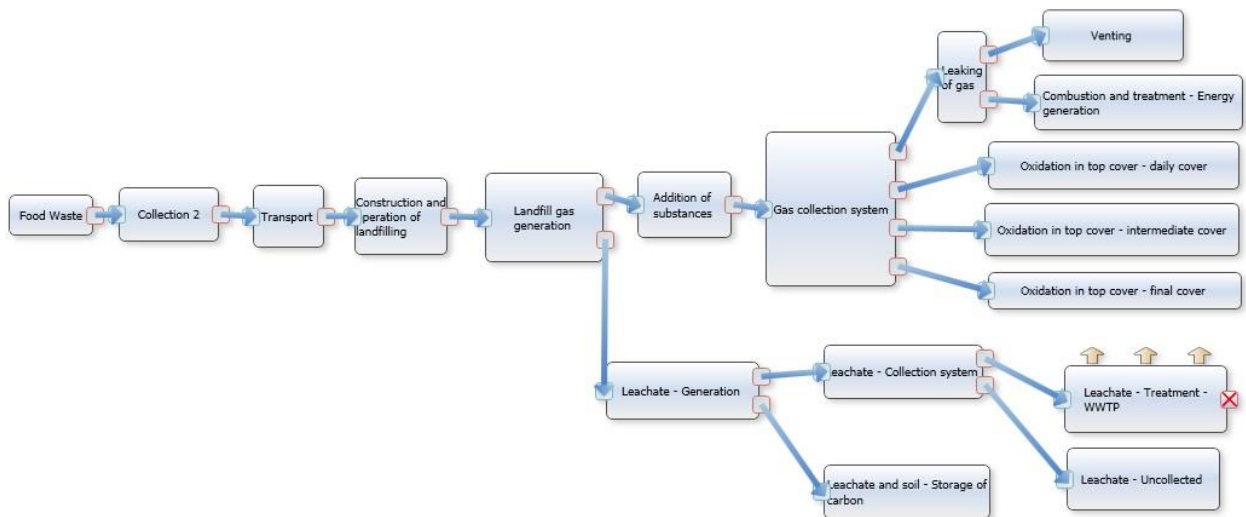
Food Waste

Collection 2

Transport

Construction and peration of landfilling

Landfill gas generation

Addition of substances

Gas collection system

Leaking of gas

Venting

Combustion and treatment - Energy generation

Oxidation in top cover - daily cover

Oxidation in top cover - intermediate cover

Oxidation in top cover - final cover

Leachate - Generation

eachate - Collection system

Leachate - Treatment - WWTP

Leachate - Uncollected

Leachate and soil - Storage of carbon